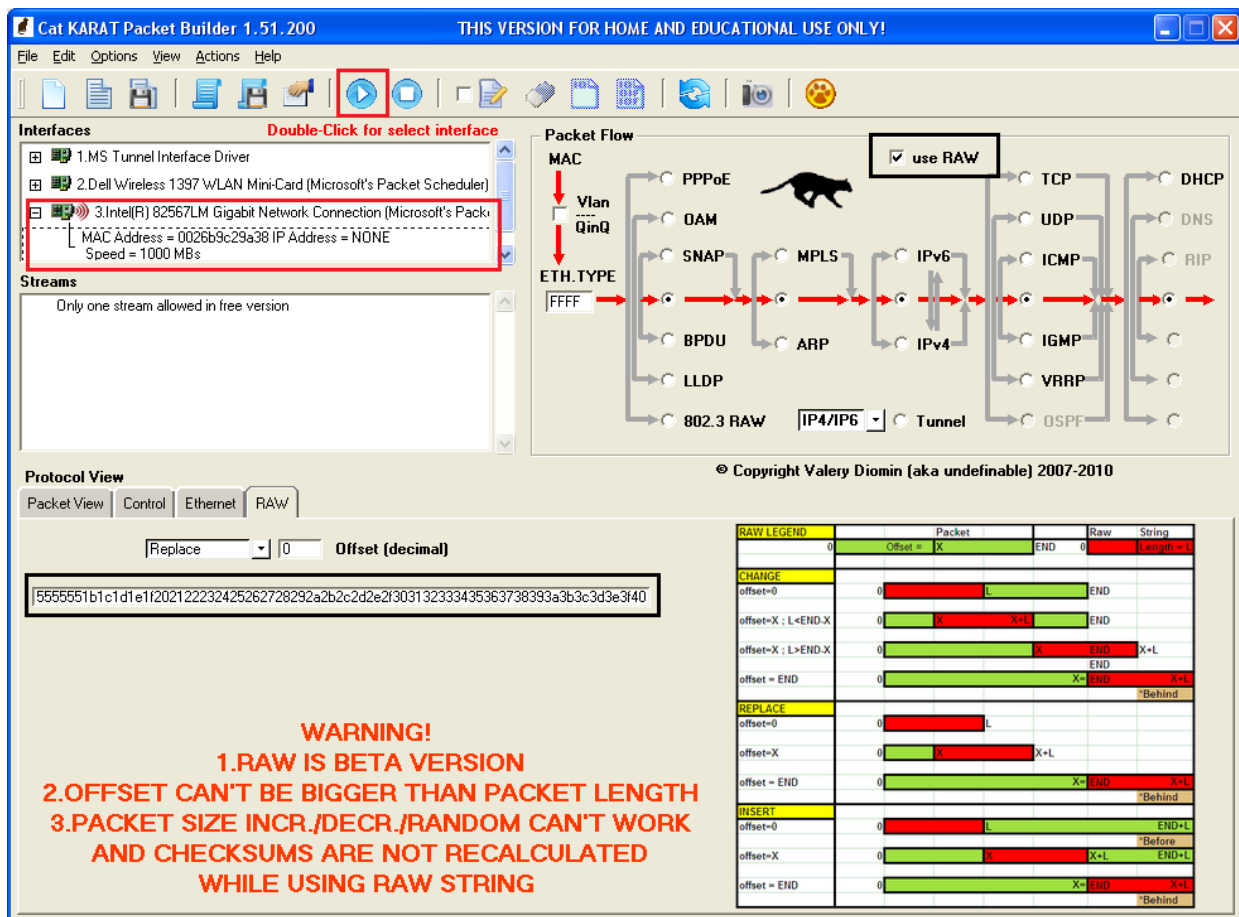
Cat KARAT Packet Builder 1.51.200 THIS VERSION FOR HOME AND EDUCATIONAL USE ONLY!

File Edit Options View Actions Help

Interfaces
Double-Click for select interface

1.MS Tunnel Interface Driver
2.Dell Wireless 1397 WLAN Mini-Card (Microsoft's Packet Scheduler)
3.Intel(R) 82567LM Gigabit Network Connection (Microsoft's Pack
MAC Address = 0026b9c29a38 IP Address = NONE
Speed = 1000 MBs

Streams
Only one stream allowed in free version

Packet Flow
MAC
Vlan
----
QinQ
ETH.TYPE
FFFF
use RAW
PPPoE
OAM
SNAP
BPDU
LLDP
802.3 RAW
MPLS
ARP
IPv6
IPv4
IP4/IP6
Tunnel
TCP
UDP
ICMP
IGMP
VRRP
OSPF
DHCP
DNS
RIP

© Copyright Valery Diomin (aka undefinable) 2007-2010

Protocol View
Packet View Control Ethernet RAW

Replace 0 Offset (decimal)

5555551b1c1d1e1f202122232425262728292a2b2c2d2e2f303132333435363738393a3b3c3d3e3f40

WARNING!
1.RAW IS BETA VERSION
2.OFFSET CAN'T BE BIGGER THAN PACKET LENGTH
3.PACKET SIZE INCR./DECR./RANDOM CAN'T WORK
AND CHECKSUMS ARE NOT RECALCULATED
WHILE USING RAW STRING

| RAW LEGEND | Packet | | Raw | String |
|---|---|---|---|---|
| 0 | Offset = X | END 0 | | Length = L |
| CHANGE | | | | |
| offset=0 | 0 L | END | | |
| offset=X ; L<END-X | 0 X X+L | END | | |
| offset=X ; L>END-X | 0 X | END X+L | | |
| | | END | | |
| offset = END | 0 X= | END X+L | | *Behind |
| REPLACE | | | | |
| offset=0 | 0 L | | | |
| offset=X | 0 X X+L | | | |
| offset = END | 0 X= | END X+L | | *Behind |
| INSERT | | | | |
| offset=0 | 0 L | END+L | | *Before |
| offset=X | 0 X X+L | END+L | | |
| offset = END | 0 X= | END X+L | | *Behind |